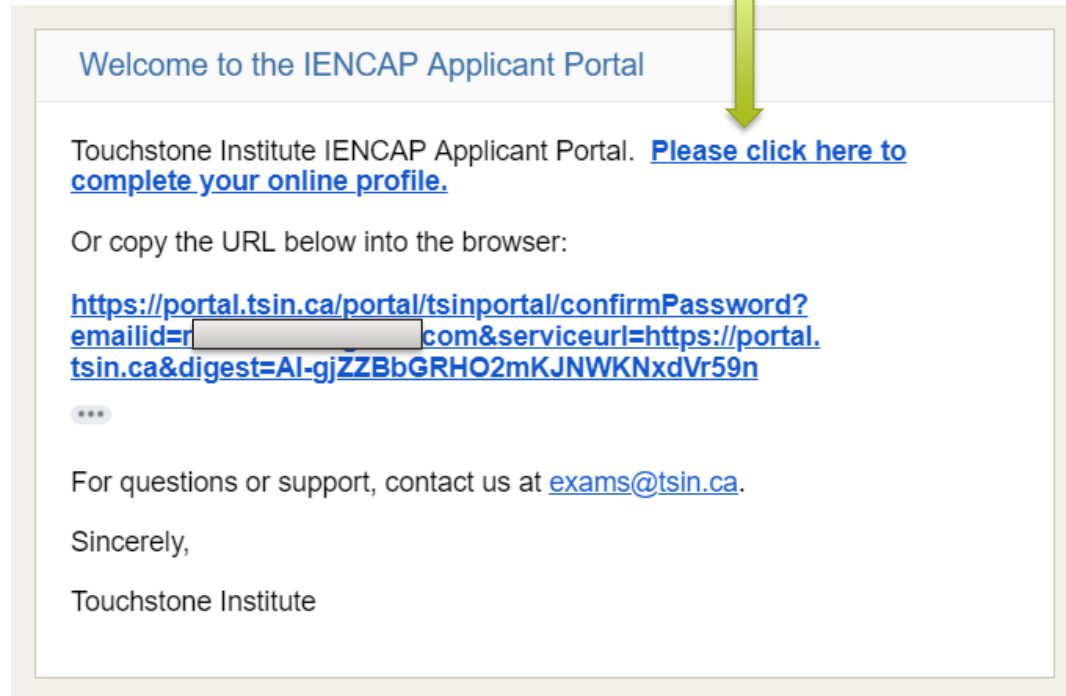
Welcome to the IENCAP Applicant Portal

Touchstone Institute IENCAP Applicant Portal. Please click here to complete your online profile.

Or copy the URL below into the browser:

https://portal.tsin.ca/portal/tsinportal/confirmPassword?emailid=r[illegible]com&serviceurl=https://portal.tsin.ca&digest=Al-gjZZBbGRHO2mKJNWKNxdVr59n

•••

For questions or support, contact us at exams@tsin.ca.

Sincerely,

Touchstone Institute